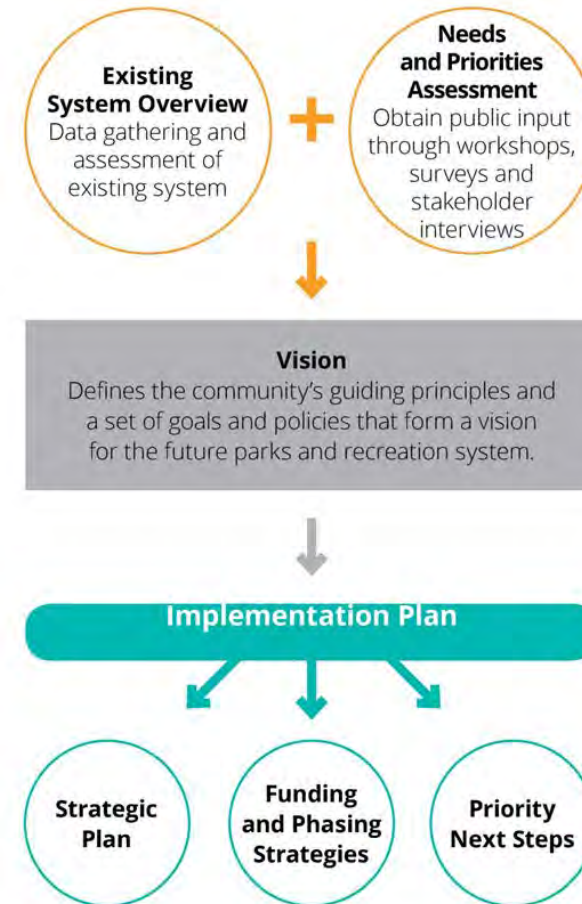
Existing System Overview
Data gathering and assessment of existing system

+

Needs and Priorities Assessment
Obtain public input through workshops, surveys and stakeholder interviews

Vision
Defines the community's guiding principles and a set of goals and policies that form a vision for the future parks and recreation system.

Implementation Plan

Strategic Plan

Funding and Phasing Strategies

Priority Next Steps